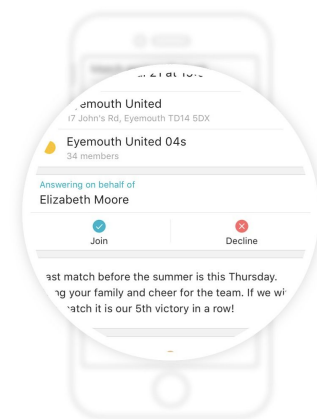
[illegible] 21 at 15:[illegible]

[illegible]yemouth United
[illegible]7 John's Rd, Eyemouth TD14 5DX

Eyemouth United 04s
34 members

Answering on behalf of
Elizabeth Moore

Join

Decline

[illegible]ast match before the summer is this Thursday. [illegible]ng your family and cheer for the team. If we wi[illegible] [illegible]atch it is our 5th victory in a row!